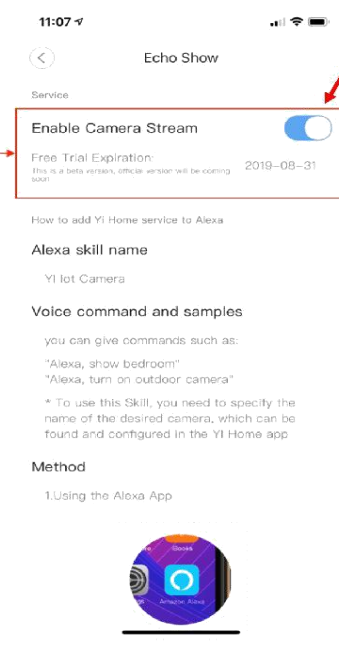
11:07

Echo Show

Service

Enable Camera Stream

Free Trial Expiration: 2019-08-31

This is a beta version, official version will be coming soon

How to add Yi Home service to Alexa

Alexa skill name

YI Iot Camera

Voice command and samples

you can give commands such as:

"Alexa, show bedroom"
"Alexa, turn on outdoor camera"

* To use this Skill, you need to specify the name of the desired camera, which can be found and configured in the YI Home app

Method

1.Using the Alexa App

Books

Amazon Alexa